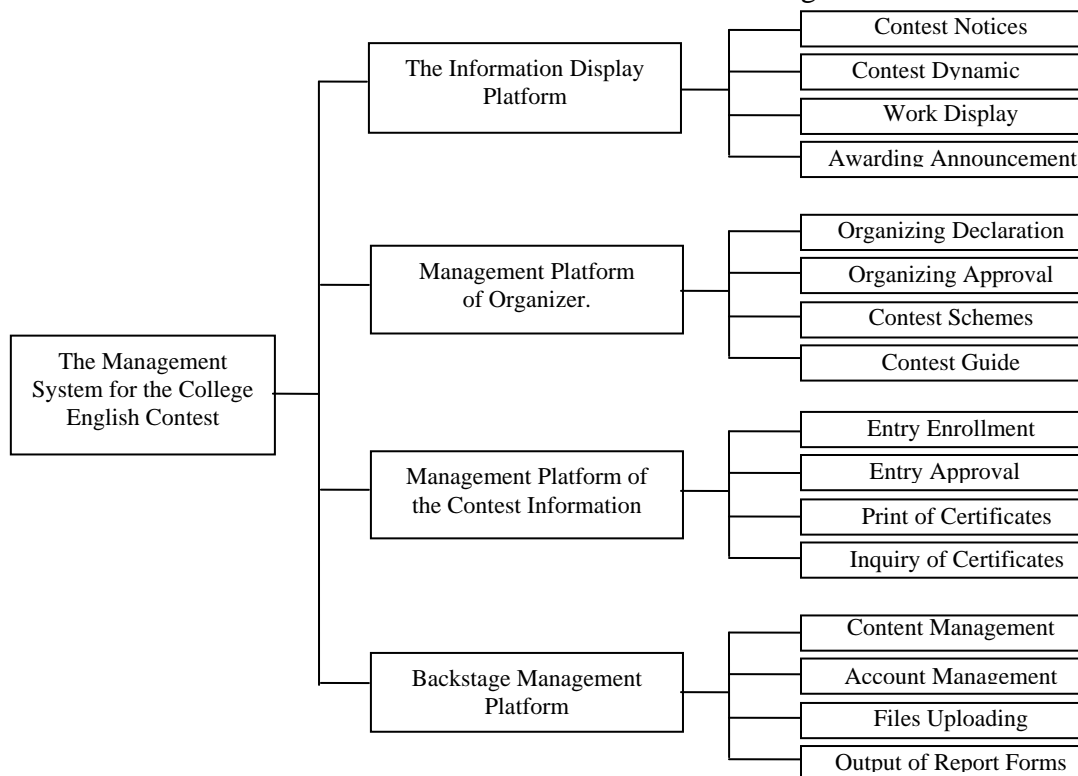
The Management System for the College English Contest

The Information Display Platform

Contest Notices

Contest Dynamic

Work Display

Awarding Announcement

Management Platform of Organizer.

Organizing Declaration

Organizing Approval

Contest Schemes

Contest Guide

Management Platform of the Contest Information

Entry Enrollment

Entry Approval

Print of Certificates

Inquiry of Certificates

Backstage Management Platform

Content Management

Account Management

Files Uploading

Output of Report Forms